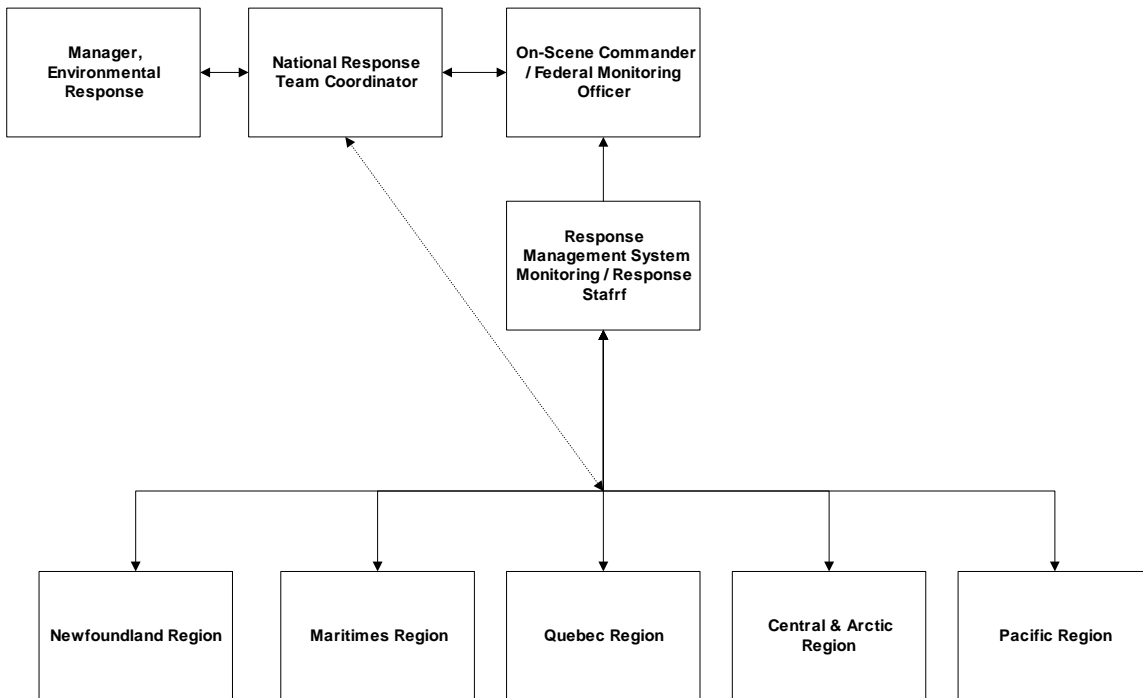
Manager, Environmental Response

National Response Team Coordinator

On-Scene Commander / Federal Monitoring Officer

Response Management System Monitoring / Response Stafrf

Newfoundland Region

Maritimes Region

Quebec Region

Central & Arctic Region

Pacific Region